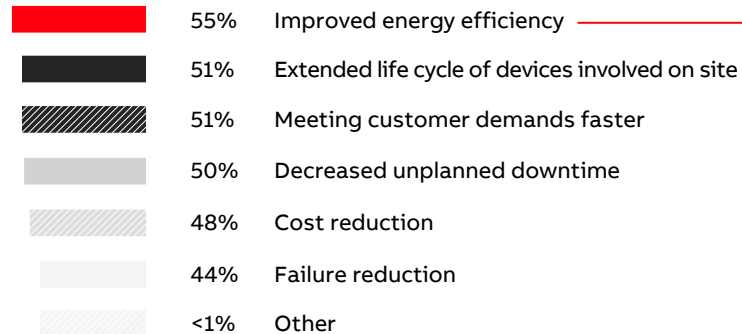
55% Improved energy efficiency

51% Extended life cycle of devices involved on site

51% Meeting customer demands faster

50% Decreased unplanned downtime

48% Cost reduction

44% Failure reduction

<1% Other